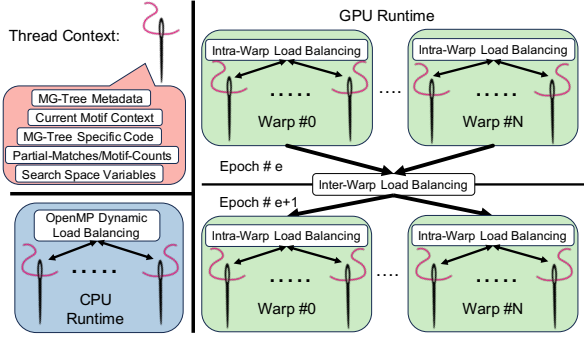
Thread Context:

MG-Tree Metadata
Current Motif Context
MG-Tree Specific Code
Partial-Matches/Motif-Counts
Search Space Variables

OpenMP Dynamic Load Balancing

.....

CPU Runtime

GPU Runtime

Intra-Warp Load Balancing

.....

Warp #0

....

Intra-Warp Load Balancing

.....

Warp #N

Epoch # e

Inter-Warp Load Balancing

Epoch # e+1

Intra-Warp Load Balancing

.....

Warp #0

....

Intra-Warp Load Balancing

.....

Warp #N